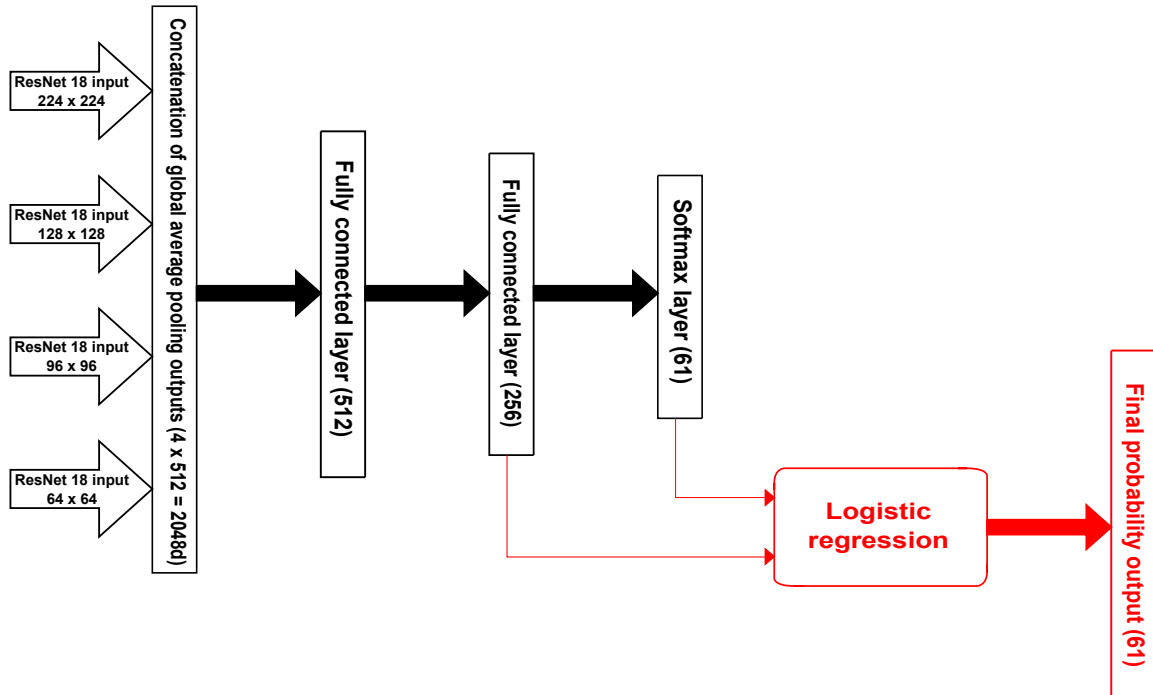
ResNet 18 input
224 x 224

ResNet 18 input
128 x 128

ResNet 18 input
96 x 96

ResNet 18 input
64 x 64

Concatenation of global average pooling outputs (4 x 512 = 2048d)

Fully connected layer (512)

Fully connected layer (256)

Softmax layer (61)

Logistic regression

Final probability output (61)